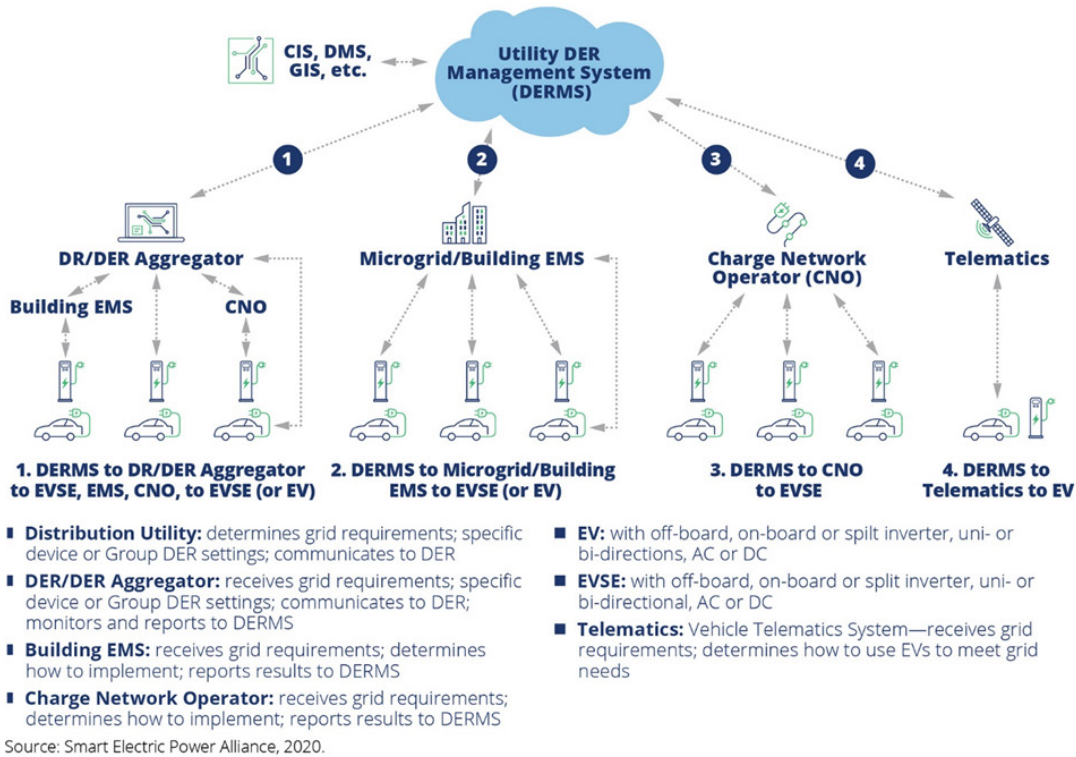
CIS, DMS, GIS, etc.

Utility DER Management System (DERMS)

1

2

3

4

DR/DER Aggregator

Building EMS

CNO

Microgrid/Building EMS

Charge Network Operator (CNO)

Telematics

1. DERMS to DR/DER Aggregator to EVSE, EMS, CNO, to EVSE (or EV)

2. DERMS to Microgrid/Building EMS to EVSE (or EV)

3. DERMS to CNO to EVSE

4. DERMS to Telematics to EV

Distribution Utility: determines grid requirements; specific device or Group DER settings; communicates to DER

DER/DER Aggregator: receives grid requirements; specific device or Group DER settings; communicates to DER; monitors and reports to DERMS

Building EMS: receives grid requirements; determines how to implement; reports results to DERMS

Charge Network Operator: receives grid requirements; determines how to implement; reports results to DERMS

EV: with off-board, on-board or spilt inverter, uni- or bi-directions, AC or DC

EVSE: with off-board, on-board or split inverter, uni- or bi-directional, AC or DC

Telematics: Vehicle Telematics System—receives grid requirements; determines how to use EVs to meet grid needs

Source: Smart Electric Power Alliance, 2020.